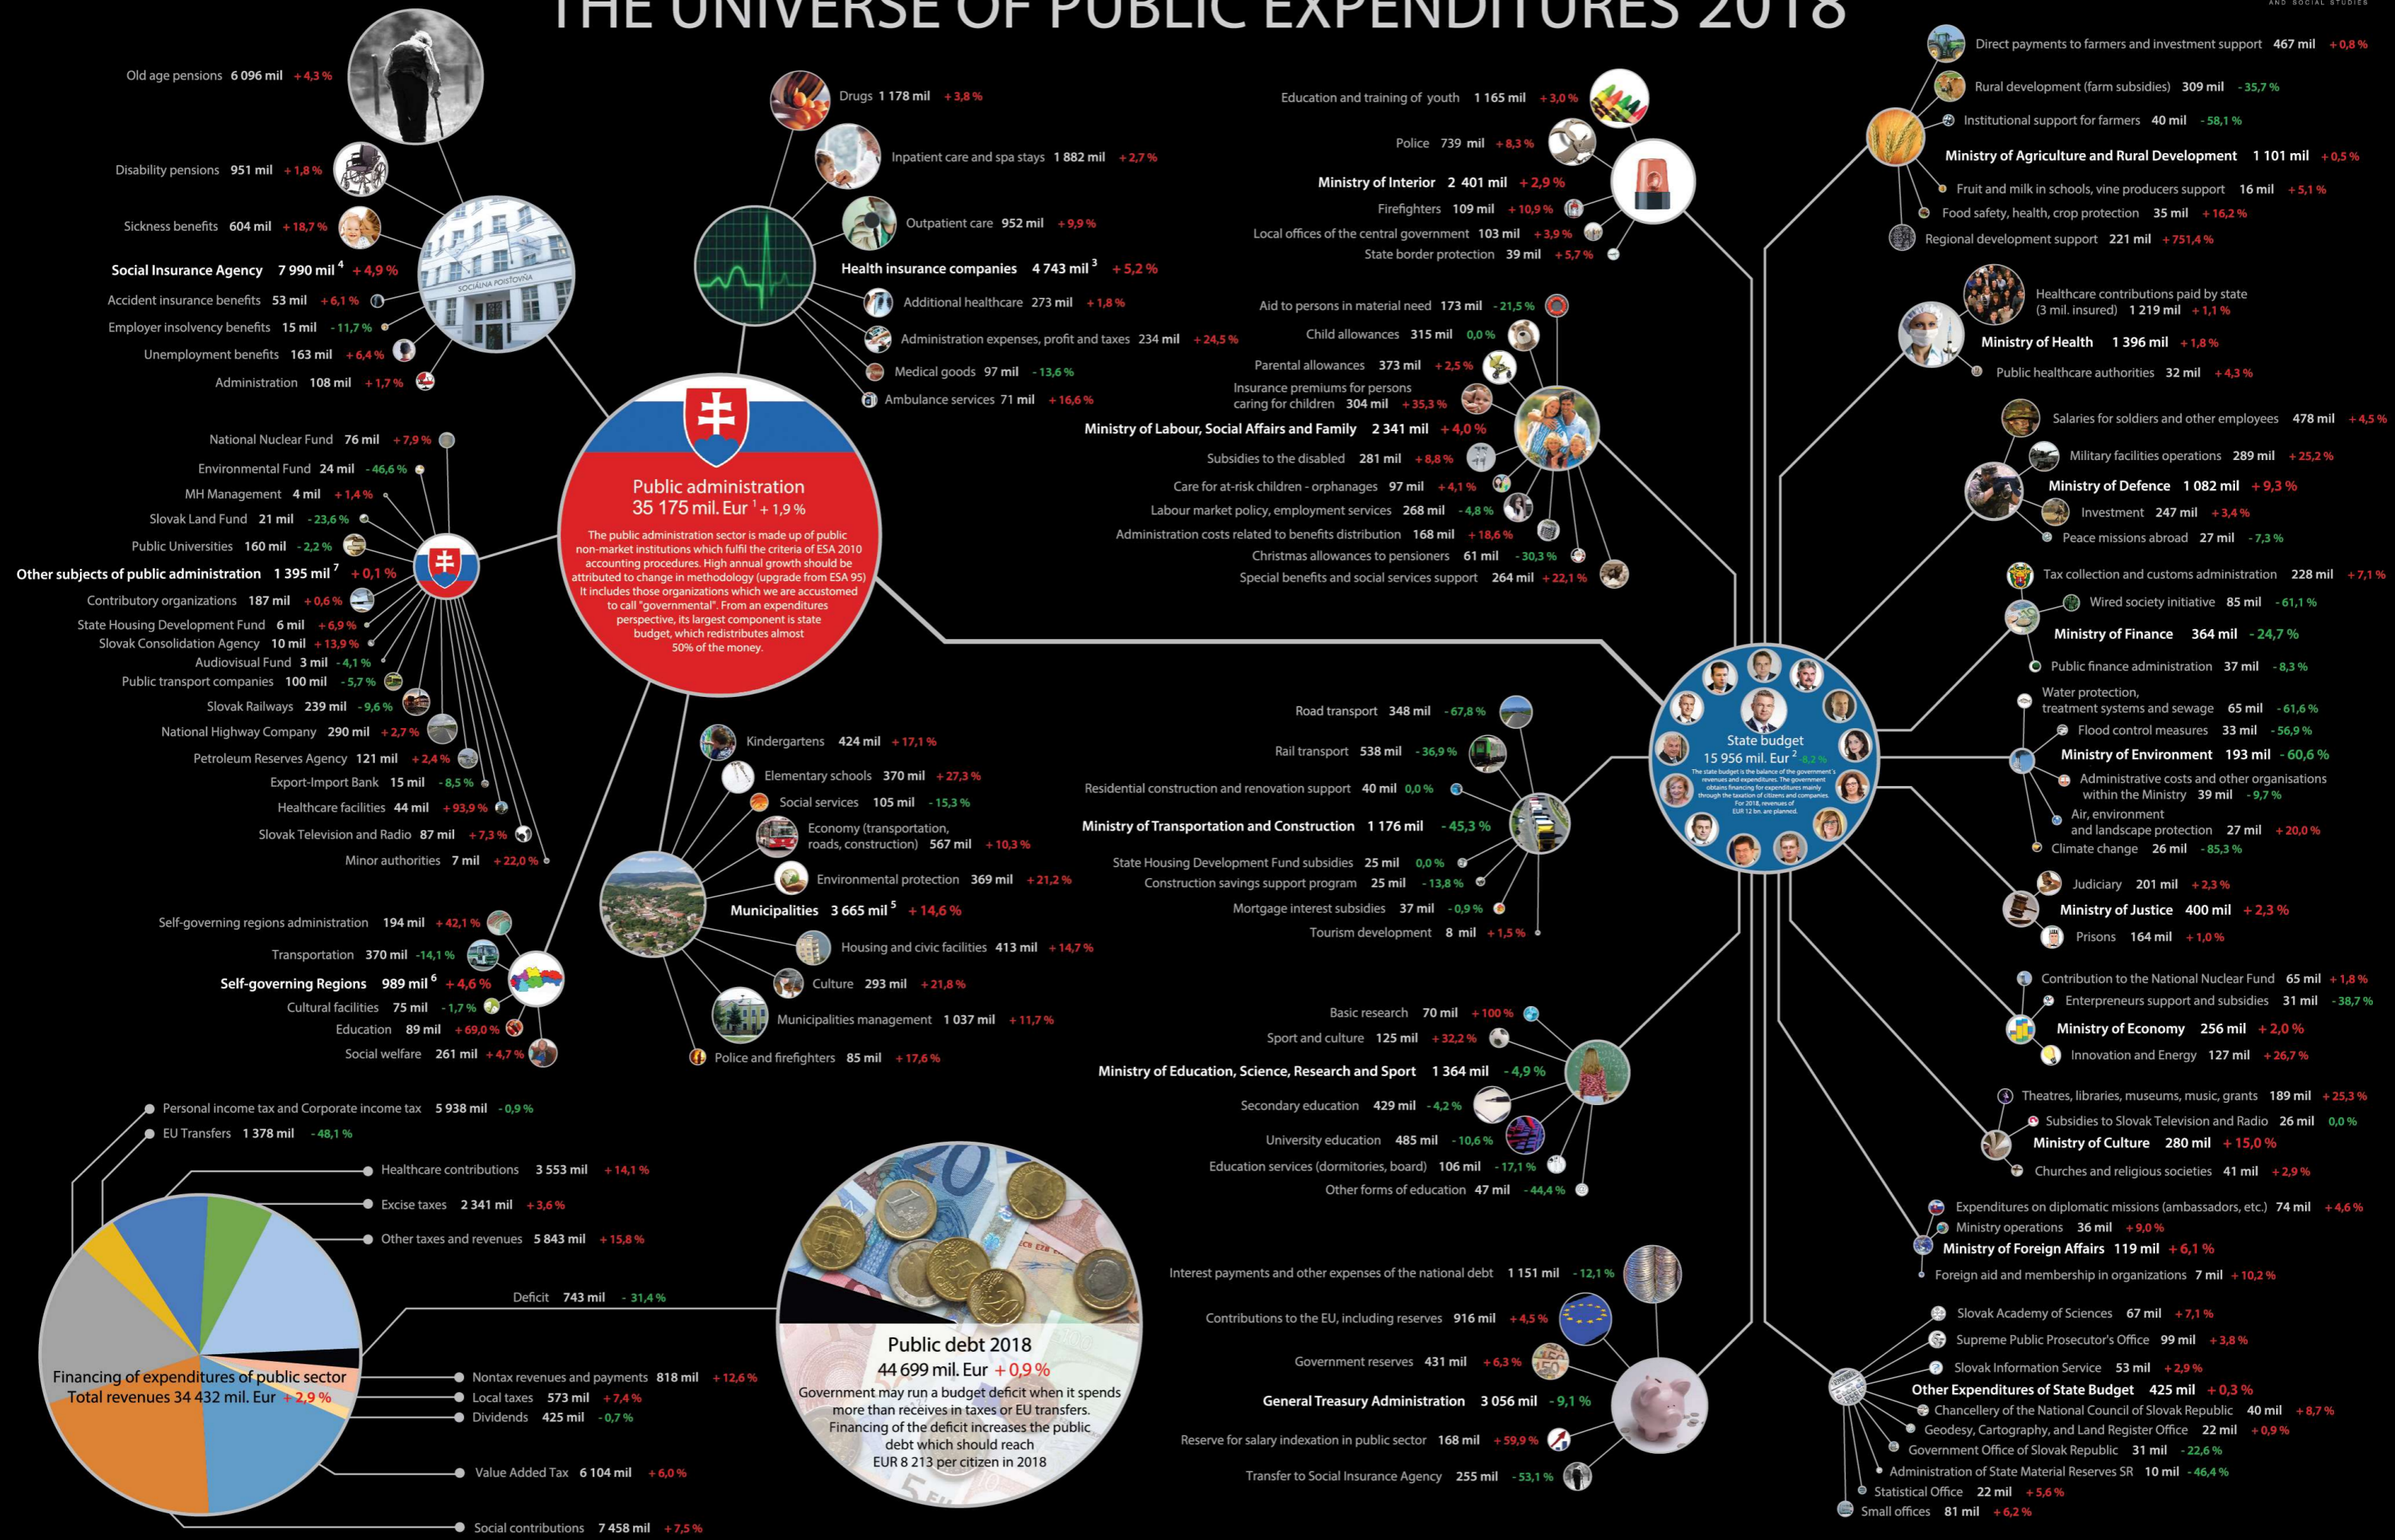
THE UNIVERSE OF PUBLIC EXPENDITURES 2018

AND SOCIAL STUDIES

Old age pensions 6 096 mil +4,3 %
Disability pensions 951 mil +1,8 %
Sickness benefits 604 mil +18,7 %
Social Insurance Agency 7 990 mil$^4$ +4,9 %
Accident insurance benefits 53 mil +6,1 %
Employer insolvency benefits 15 mil -11,7 %
Unemployment benefits 163 mil +6,4 %
Administration 108 mil +1,7 %

SOCIÁLNA POISŤOVŇA

Drugs 1 178 mil +3,8 %
Inpatient care and spa stays 1 882 mil +2,7 %
Outpatient care 952 mil +9,9 %
Health insurance companies 4 743 mil$^3$ +5,2 %
Additional healthcare 273 mil +1,8 %
Administration expenses, profit and taxes 234 mil +24,5 %
Medical goods 97 mil -13,6 %
Ambulance services 71 mil +16,6 %

Education and training of youth 1 165 mil +3,0 %
Police 739 mil +8,3 %
Ministry of Interior 2 401 mil +2,9 %
Firefighters 109 mil +10,9 %
Local offices of the central government 103 mil +3,9 %
State border protection 39 mil +5,7 %

Aid to persons in material need 173 mil -21,5 %
Child allowances 315 mil 0,0 %
Parental allowances 373 mil +2,5 %
Insurance premiums for persons caring for children 304 mil +35,3 %
Ministry of Labour, Social Affairs and Family 2 341 mil +4,0 %
Subsidies to the disabled 281 mil +8,8 %
Care for at-risk children - orphanages 97 mil +4,1 %
Labour market policy, employment services 268 mil -4,8 %
Administration costs related to benefits distribution 168 mil +18,6 %
Christmas allowances to pensioners 61 mil -30,3 %
Special benefits and social services support 264 mil +22,1 %

Direct payments to farmers and investment support 467 mil +0,8 %
Rural development (farm subsidies) 309 mil -35,7 %
Institutional support for farmers 40 mil -58,1 %
Ministry of Agriculture and Rural Development 1 101 mil +0,5 %
Fruit and milk in schools, vine producers support 16 mil +5,1 %
Food safety, health, crop protection 35 mil +16,2 %
Regional development support 221 mil +751,4 %

Healthcare contributions paid by state (3 mil. insured) 1 219 mil +1,1 %
Ministry of Health 1 396 mil +1,8 %
Public healthcare authorities 32 mil +4,3 %

Salaries for soldiers and other employees 478 mil +4,5 %
Military facilities operations 289 mil +25,2 %
Ministry of Defence 1 082 mil +9,3 %
Investment 247 mil +3,4 %
Peace missions abroad 27 mil -7,3 %

Tax collection and customs administration 228 mil +7,1 %
Wired society initiative 85 mil -61,1 %
Ministry of Finance 364 mil -24,7 %
Public finance administration 37 mil -8,3 %

Water protection, treatment systems and sewage 65 mil -61,6 %
Flood control measures 33 mil -56,9 %
Ministry of Environment 193 mil -60,6 %
Administrative costs and other organisations within the Ministry 39 mil -9,7 %
Air, environment and landscape protection 27 mil +20,0 %
Climate change 26 mil -85,3 %

Judiciary 201 mil +2,3 %
Ministry of Justice 400 mil +2,3 %
Prisons 164 mil +1,0 %

Contribution to the National Nuclear Fund 65 mil +1,8 %
Enterpreneurs support and subsidies 31 mil -38,7 %
Ministry of Economy 256 mil +2,0 %
Innovation and Energy 127 mil +26,7 %

Theatres, libraries, museums, music, grants 189 mil +25,3 %
Subsidies to Slovak Television and Radio 26 mil 0,0 %
Ministry of Culture 280 mil +15,0 %
Churches and religious societies 41 mil +2,9 %

Expenditures on diplomatic missions (ambassadors, etc.) 74 mil +4,6 %
Ministry operations 36 mil +9,0 %
Ministry of Foreign Affairs 119 mil +6,1 %
Foreign aid and membership in organizations 7 mil +10,2 %

Slovak Academy of Sciences 67 mil +7,1 %
Supreme Public Prosecutor's Office 99 mil +3,8 %
Slovak Information Service 53 mil +2,9 %
Other Expenditures of State Budget 425 mil +0,3 %
Chancellery of the National Council of Slovak Republic 40 mil +8,7 %
Geodesy, Cartography, and Land Register Office 22 mil +0,9 %
Government Office of Slovak Republic 31 mil -22,6 %
Administration of State Material Reserves SR 10 mil -46,4 %
Statistical Office 22 mil +5,6 %
Small offices 81 mil +6,2 %

National Nuclear Fund 76 mil +7,9 %
Environmental Fund 24 mil -46,6 %
MH Management 4 mil +1,4 %
Slovak Land Fund 21 mil -23,6 %
Public Universities 160 mil -2,2 %
Other subjects of public administration 1 395 mil$^7$ +0,1 %
Contributory organizations 187 mil +0,6 %
State Housing Development Fund 6 mil +6,9 %
Slovak Consolidation Agency 10 mil +13,9 %
Audiovisual Fund 3 mil -4,1 %
Public transport companies 100 mil -5,7 %
Slovak Railways 239 mil -9,6 %
National Highway Company 290 mil +2,7 %
Petroleum Reserves Agency 121 mil +2,4 %
Export-Import Bank 15 mil -8,5 %
Healthcare facilities 44 mil +93,9 %
Slovak Television and Radio 87 mil +7,3 %
Minor authorities 7 mil +22,0 %

Public administration
35 175 mil. Eur$^1$ +1,9 %
The public administration sector is made up of public non-market institutions which fulfil the criteria of ESA 2010 accounting procedures. High annual growth should be attributed to change in methodology (upgrade from ESA 95) It includes those organizations which we are accustomed to call "governmental". From an expenditures perspective, its largest component is state budget, which redistributes almost 50% of the money.

Kindergartens 424 mil +17,1 %
Elementary schools 370 mil +27,3 %
Social services 105 mil -15,3 %
Economy (transportation, roads, construction) 567 mil +10,3 %
Environmental protection 369 mil +21,2 %
Municipalities 3 665 mil$^5$ +14,6 %
Housing and civic facilities 413 mil +14,7 %
Culture 293 mil +21,8 %
Municipalities management 1 037 mil +11,7 %
Police and firefighters 85 mil +17,6 %

Road transport 348 mil -67,8 %
Rail transport 538 mil -36,9 %
Residential construction and renovation support 40 mil 0,0 %
Ministry of Transportation and Construction 1 176 mil -45,3 %
State Housing Development Fund subsidies 25 mil 0,0 %
Construction savings support program 25 mil -13,8 %
Mortgage interest subsidies 37 mil -0,9 %
Tourism development 8 mil +1,5 %

State budget
15 956 mil. Eur$^2$ -8,2 %
The state budget is the balance of the government's revenues and expenditures. The government obtains financing for expenditures mainly through the taxation of citizens and companies. For 2018, revenues of EUR 12 bn. are planned.

Self-governing regions administration 194 mil +42,1 %
Transportation 370 mil -14,1 %
Self-governing Regions 989 mil$^6$ +4,6 %
Cultural facilities 75 mil -1,7 %
Education 89 mil +69,0 %
Social welfare 261 mil +4,7 %

Basic research 70 mil +100 %
Sport and culture 125 mil +32,2 %
Ministry of Education, Science, Research and Sport 1 364 mil -4,9 %
Secondary education 429 mil -4,2 %
University education 485 mil -10,6 %
Education services (dormitories, board) 106 mil -17,1 %
Other forms of education 47 mil -44,4 %

Personal income tax and Corporate income tax 5 938 mil -0,9 %
EU Transfers 1 378 mil -48,1 %
Healthcare contributions 3 553 mil +14,1 %
Excise taxes 2 341 mil +3,6 %
Other taxes and revenues 5 843 mil +15,8 %
Deficit 743 mil -31,4 %
Nontax revenues and payments 818 mil +12,6 %
Local taxes 573 mil +7,4 %
Dividends 425 mil -0,7 %
Value Added Tax 6 104 mil +6,0 %
Social contributions 7 458 mil +7,5 %

Financing of expenditures of public sector
Total revenues 34 432 mil. Eur +2,9 %

Public debt 2018
44 699 mil. Eur +0,9 %
Government may run a budget deficit when it spends more than receives in taxes or EU transfers. Financing of the deficit increases the public debt which should reach EUR 8 213 per citizen in 2018

Interest payments and other expenses of the national debt 1 151 mil -12,1 %
Contributions to the EU, including reserves 916 mil +4,5 %
Government reserves 431 mil +6,3 %
General Treasury Administration 3 056 mil -9,1 %
Reserve for salary indexation in public sector 168 mil +59,9 %
Transfer to Social Insurance Agency 255 mil -53,1 %